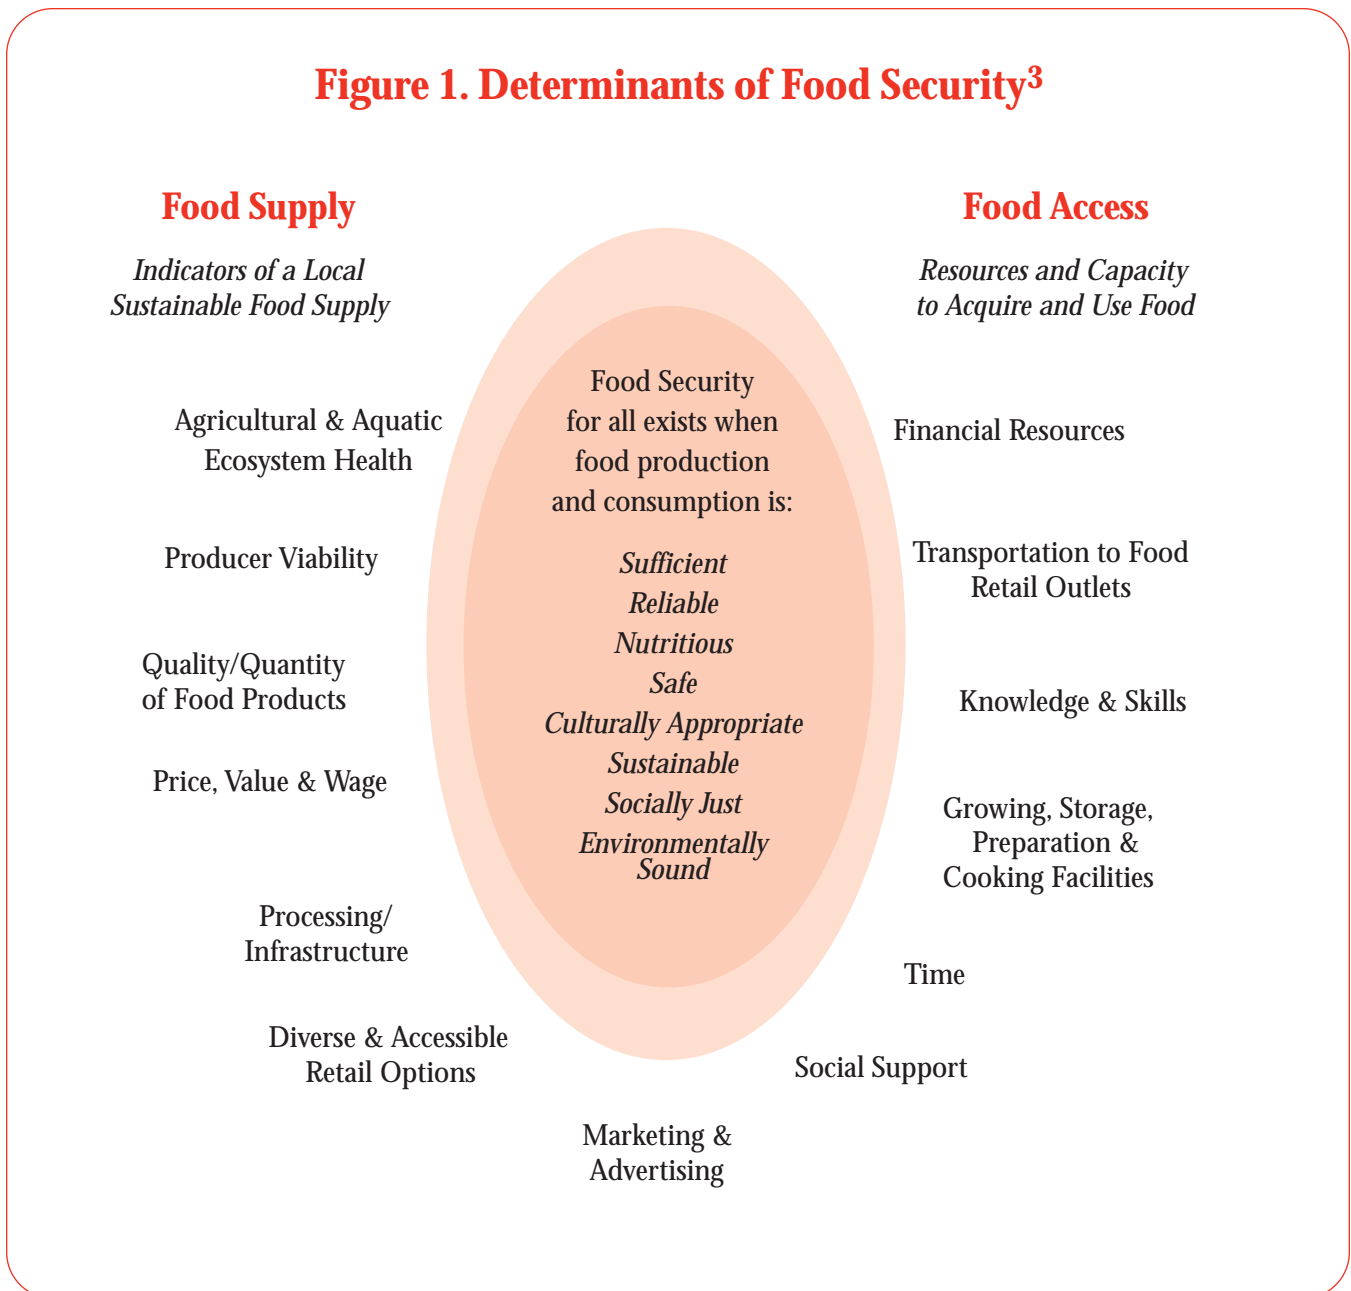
Figure 1. Determinants of Food Security$^3$

Food Supply

Indicators of a Local Sustainable Food Supply

Agricultural & Aquatic Ecosystem Health

Producer Viability

Quality/Quantity of Food Products

Price, Value & Wage

Processing/ Infrastructure

Diverse & Accessible Retail Options

Marketing & Advertising

Food Security for all exists when food production and consumption is:

Sufficient
Reliable
Nutritious
Safe
Culturally Appropriate
Sustainable
Socially Just
Environmentally Sound

Food Access

Resources and Capacity to Acquire and Use Food

Financial Resources

Transportation to Food Retail Outlets

Knowledge & Skills

Growing, Storage, Preparation & Cooking Facilities

Time

Social Support